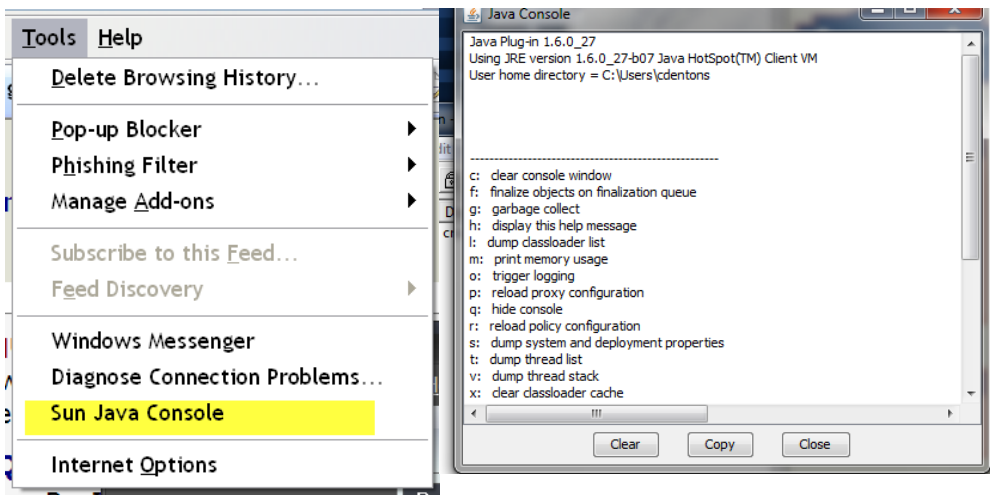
Tools Help
Delete Browsing History...
Pop-up Blocker
Phishing Filter
Manage Add-ons
Subscribe to this Feed...
Feed Discovery
Windows Messenger
Diagnose Connection Problems...
Sun Java Console
Internet Options

Java Console
Java Plug-in 1.6.0_27
Using JRE version 1.6.0_27-b07 Java HotSpot(TM) Client VM
User home directory = C:\Users\cdentons

----------------------------------------------------
c: clear console window
f: finalize objects on finalization queue
g: garbage collect
h: display this help message
l: dump classloader list
m: print memory usage
o: trigger logging
p: reload proxy configuration
q: hide console
r: reload policy configuration
s: dump system and deployment properties
t: dump thread list
v: dump thread stack
x: clear classloader cache
Clear Copy Close